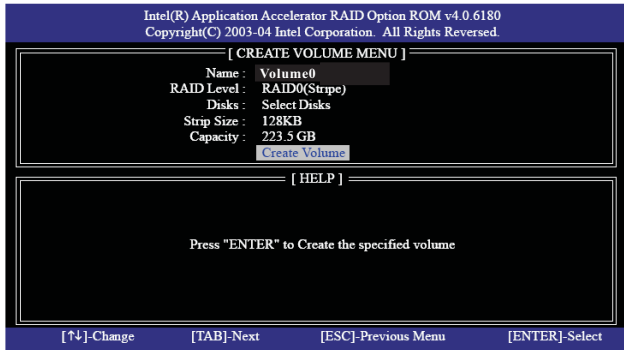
Intel(R) Application Accelerator RAID Option ROM v4.0.6180
Copyright(C) 2003-04 Intel Corporation. All Rights Reversed.

[ CREATE VOLUME MENU ]

Name : Volume0
RAID Level : RAID0(Stripe)
Disks : Select Disks
Strip Size : 128KB
Capacity : 223.5 GB
Create Volume

[ HELP ]

Press "ENTER" to Create the specified volume

[↑↓]-Change [TAB]-Next [ESC]-Previous Menu [ENTER]-Select